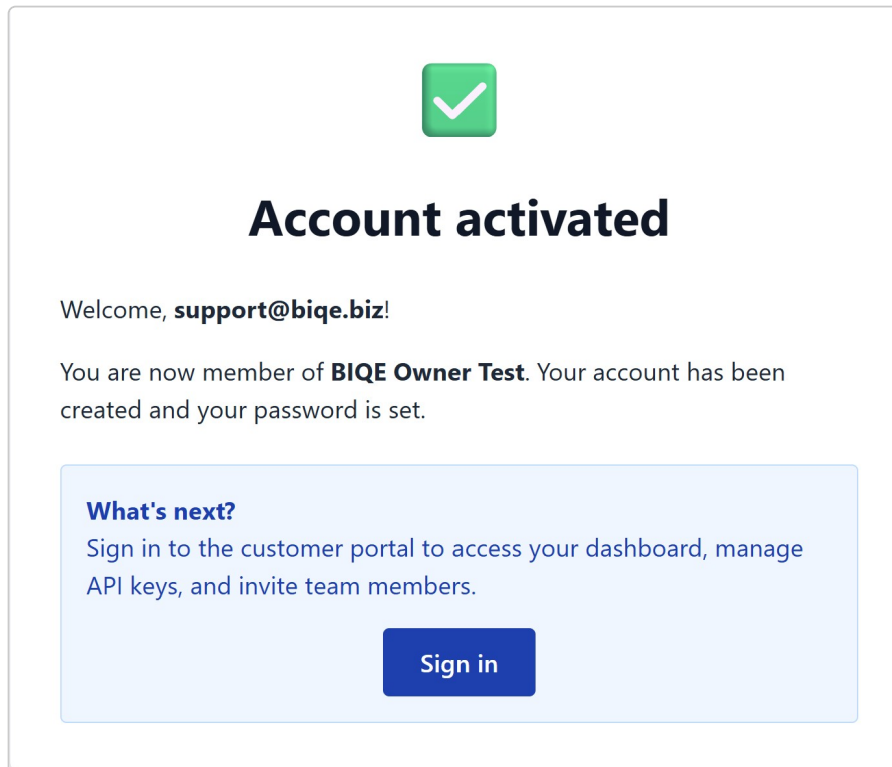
Account activated

Welcome, support@biqe.biz!

You are now member of BIQE Owner Test. Your account has been created and your password is set.

What's next?
Sign in to the customer portal to access your dashboard, manage API keys, and invite team members.

Sign in